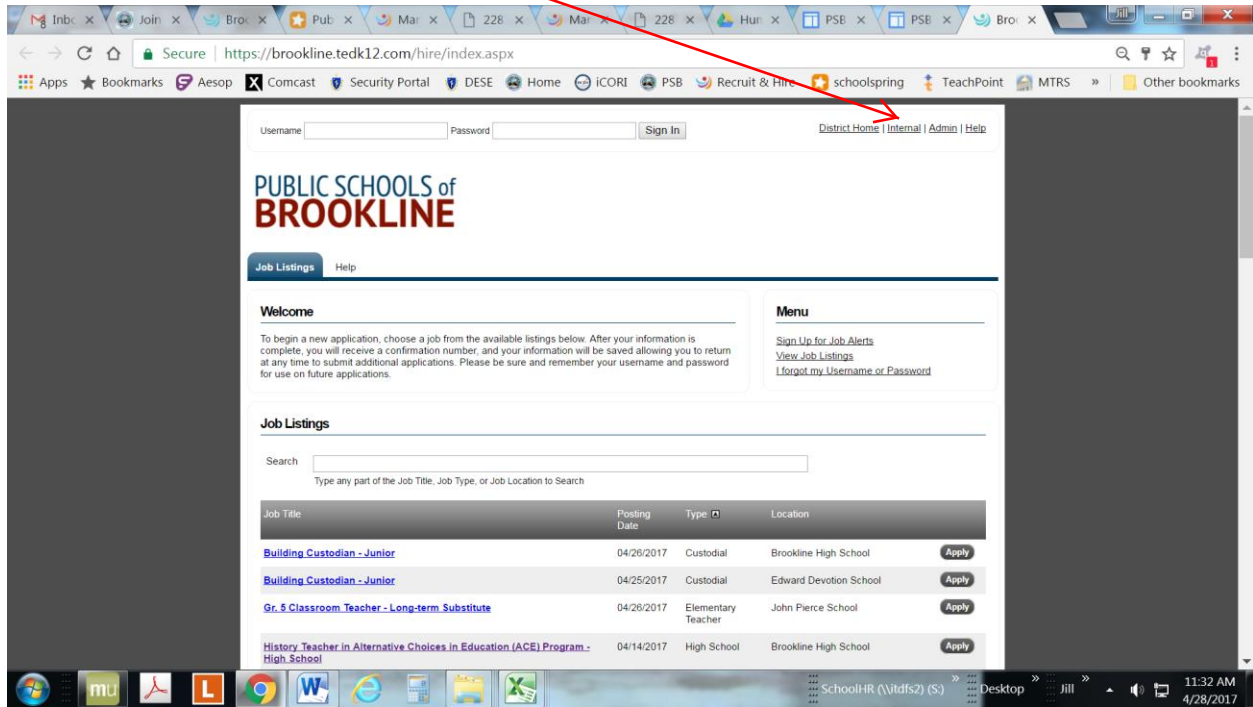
Inbo × Join × Broo × Pub × Mar × 228 × Mar × 228 × Hun × PSB × PSB × Broo × Jill

Secure | https://brookline.tedk12.com/hire/index.aspx

Apps Bookmarks Aesop Comcast Security Portal DESE Home iCORI PSB Recruit & Hire schoolspring TeachPoint MTRS » Other bookmarks

Username Password Sign In

District Home | Internal | Admin | Help

PUBLIC SCHOOLS of BROOKLINE

Job Listings Help

Welcome

To begin a new application, choose a job from the available listings below. After your information is complete, you will receive a confirmation number, and your information will be saved allowing you to return at any time to submit additional applications. Please be sure and remember your username and password for use on future applications.

Menu

Sign Up for Job Alerts
View Job Listings
I forgot my Username or Password

Job Listings

Search

Type any part of the Job Title, Job Type, or Job Location to Search

| Job Title | Posting Date | Type | Location | |
|---|---|---|---|---|
| Building Custodian - Junior | 04/26/2017 | Custodial | Brookline High School | Apply |
| Building Custodian - Junior | 04/25/2017 | Custodial | Edward Devotion School | Apply |
| Gr. 5 Classroom Teacher - Long-term Substitute | 04/26/2017 | Elementary Teacher | John Pierce School | Apply |
| History Teacher in Alternative Choices in Education (ACE) Program - High School | 04/14/2017 | High School | Brookline High School | Apply |

SchoolHR (\\itdfs2) (S:) » Desktop » Jill » 11:32 AM 4/28/2017